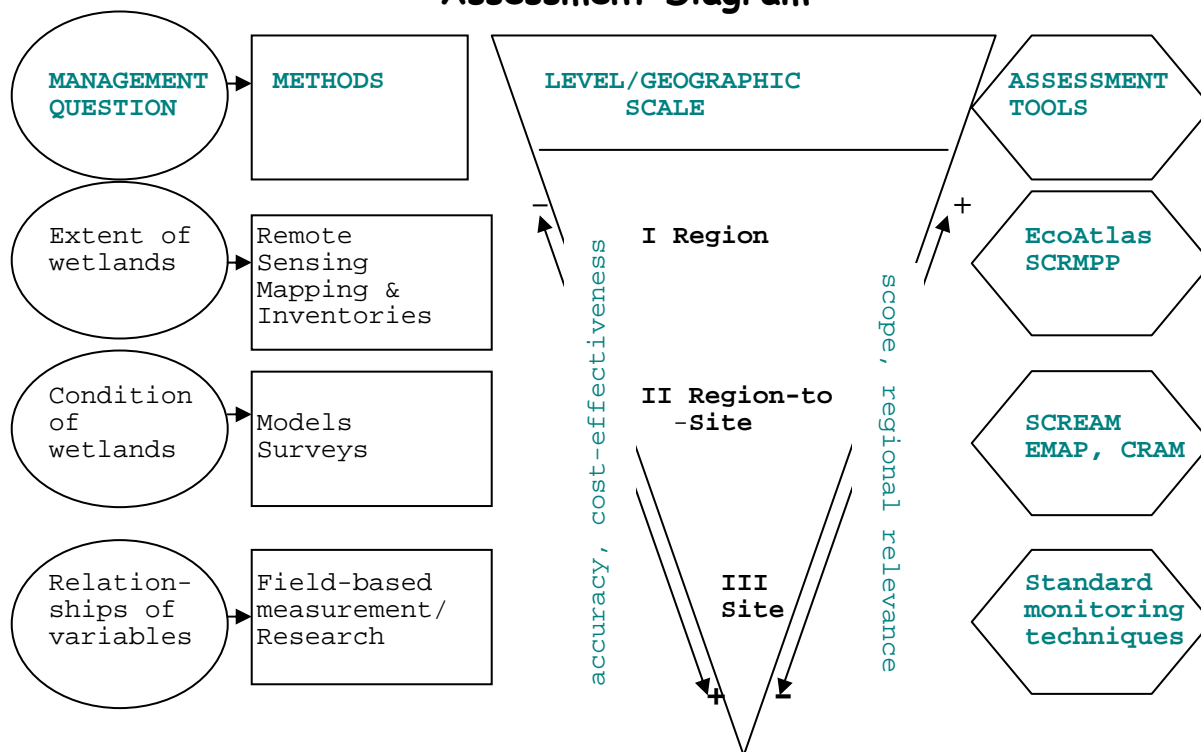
Assessment Diagram

MANAGEMENT QUESTION

METHODS

LEVEL/GEOGRAPHIC SCALE

ASSESSMENT TOOLS

Extent of wetlands

Remote Sensing Mapping & Inventories

I Region

EcoAtlas SCRMPP

Condition of wetlands

Models Surveys

II Region-to -Site

SCREAM EMAP, CRAM

Relationships of variables

Field-based measurement/ Research

III Site

Standard monitoring techniques

accuracy, cost-effectiveness

scope, regional relevance

−

+

+

−